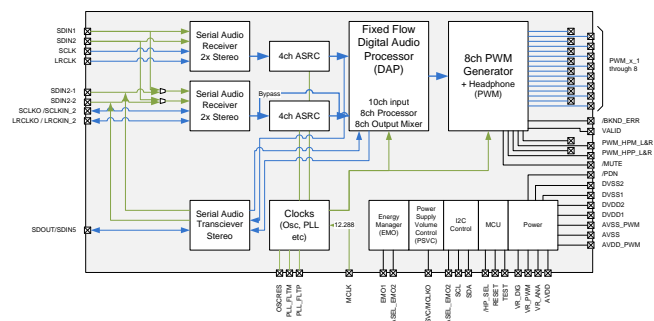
SDIN1
SDIN2
SCLK
LRCLK

SDIN2-1
SDIN2-2
SCLKO / SCLKIN_2
LRCLKO / LRCKIN_2

SDOUT/SDIN5

Serial Audio Receiver 2x Stereo

Serial Audio Receiver 2x Stereo

4ch ASRC

Bypass

4ch ASRC

Fixed Flow Digital Audio Processor (DAP)

10ch input 8ch Processor 8ch Output Mixer

8ch PWM Generator + Headphone (PWM)

PWM_x_1 through 8

/BKND_ERR
VALID
PWM_HPM_L&R
PWM_HPP_L&R
/MUTE
/PDN
DVSS2
DVSS1
DVDD2
DVDD1
AVSS_PWM
AVSS
AVDD_PWM

Serial Audio Transciever Stereo

Clocks (Osc, PLL etc)

12.288

Energy Manager (EMO)

Power Supply Volume Control (PSVC)

I2C Control

MCU

Power

OSCRES
PLL_FLTM
PLL_FLTP
MCLK
EMO1
SEL_EMO2
SVC/MCLKO
SEL_EMO2
SCL
SDA
/HP_SEL
RESET
TEST
VR_DIG
VR_PWM
VR_ANA
AVDD